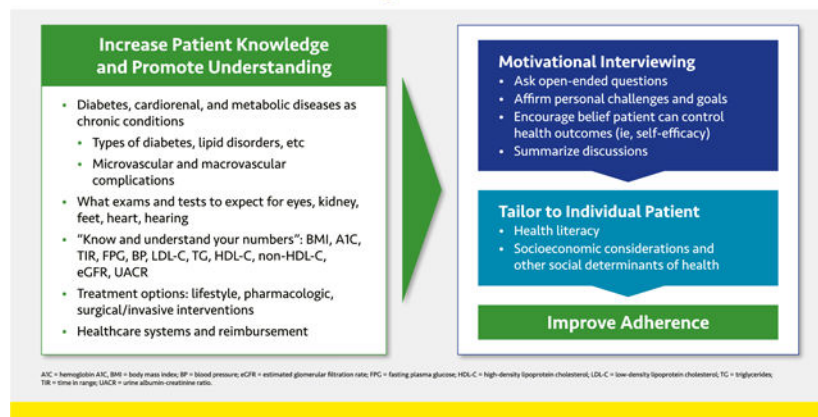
Increase Patient Knowledge and Promote Understanding

- Diabetes, cardiorenal, and metabolic diseases as chronic conditions
  - Types of diabetes, lipid disorders, etc
  - Microvascular and macrovascular complications
- What exams and tests to expect for eyes, kidney, feet, heart, hearing
- "Know and understand your numbers": BMI, A1C, TIR, FPG, BP, LDL-C, TG, HDL-C, non-HDL-C, eGFR, UACR
- Treatment options: lifestyle, pharmacologic, surgical/invasive interventions
- Healthcare systems and reimbursement

Motivational Interviewing
- Ask open-ended questions
- Affirm personal challenges and goals
- Encourage belief patient can control health outcomes (ie, self-efficacy)
- Summarize discussions

Tailor to Individual Patient
- Health literacy
- Socioeconomic considerations and other social determinants of health

Improve Adherence

A1C = hemoglobin A1C; BMI = body mass index; BP = blood pressure; eGFR = estimated glomerular filtration rate; FPG = fasting plasma glucose; HDL-C = high-density lipoprotein cholesterol; LDL-C = low-density lipoprotein cholesterol; TG = triglycerides; TIR = time in range; UACR = urine albumin-creatinine ratio.